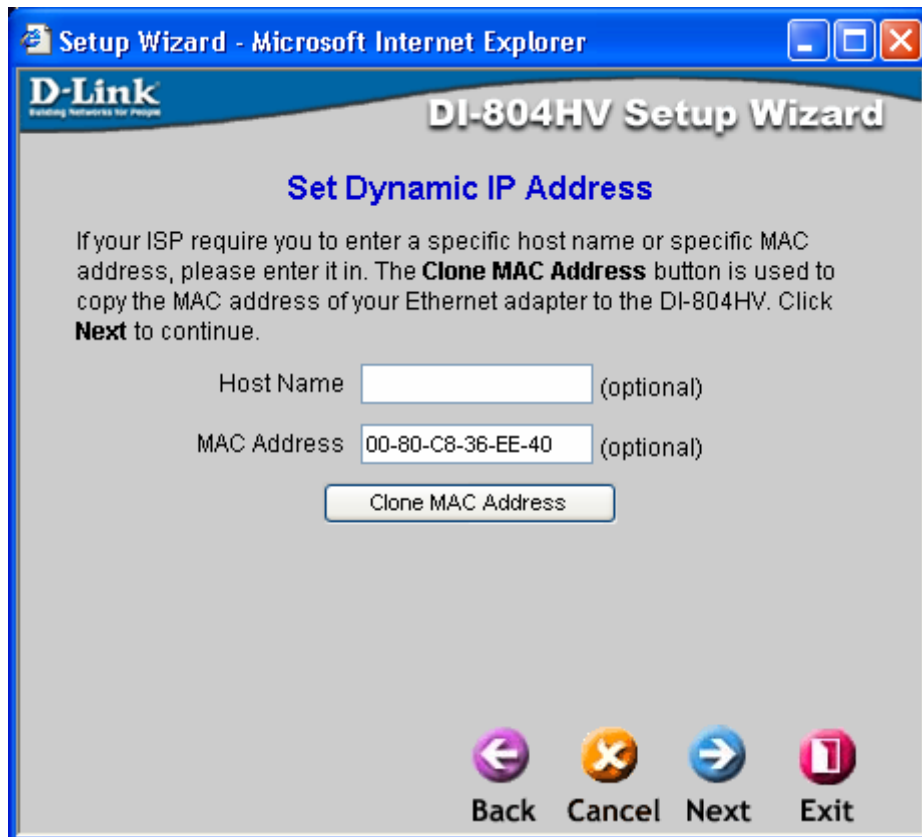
Setup Wizard - Microsoft Internet Explorer

D-Link
Building Networks for People

DI-804HV Setup Wizard

Set Dynamic IP Address

If your ISP require you to enter a specific host name or specific MAC address, please enter it in. The **Clone MAC Address** button is used to copy the MAC address of your Ethernet adapter to the DI-804HV. Click **Next** to continue.

Host Name (optional)

MAC Address 00-80-C8-36-EE-40 (optional)

Clone MAC Address

Back Cancel Next Exit